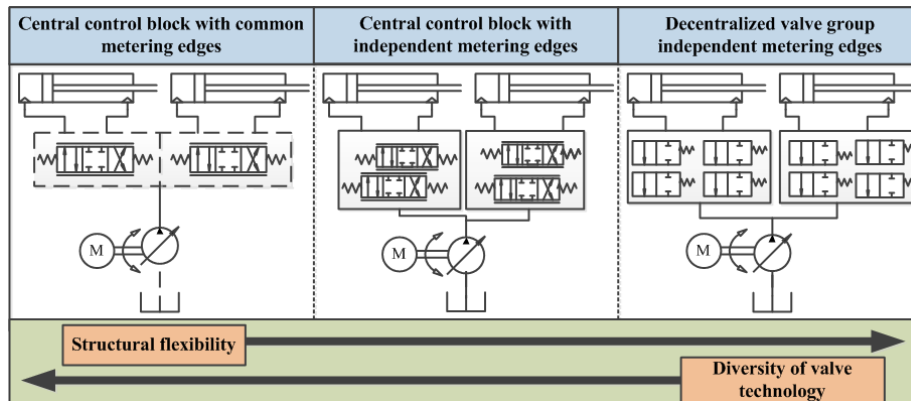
Central control block with common metering edges

Central control block with independent metering edges

Decentralized valve group independent metering edges

M

M

M

Structural flexibility

Diversity of valve technology